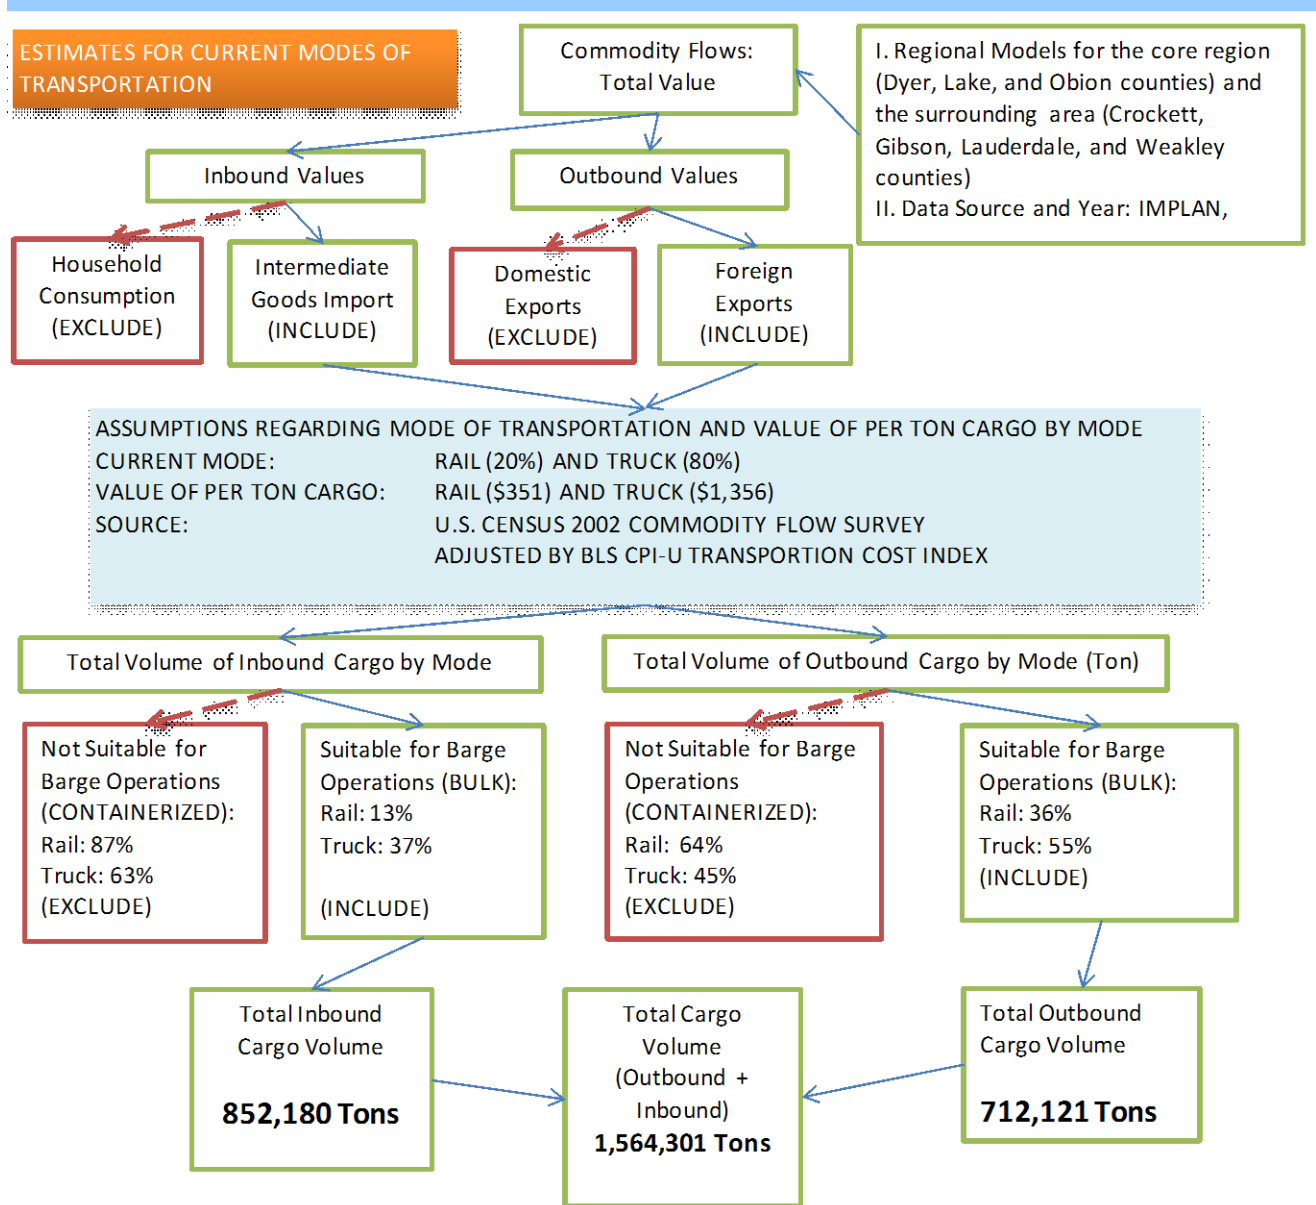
ESTIMATES FOR CURRENT MODES OF TRANSPORTATION

Commodity Flows: Total Value

I. Regional Models for the core region (Dyer, Lake, and Obion counties) and the surrounding area (Crockett, Gibson, Lauderdale, and Weakley counties)
II. Data Source and Year: IMPLAN,

Inbound Values

Outbound Values

Household Consumption (EXCLUDE)

Intermediate Goods Import (INCLUDE)

Domestic Exports (EXCLUDE)

Foreign Exports (INCLUDE)

ASSUMPTIONS REGARDING MODE OF TRANSPORTATION AND VALUE OF PER TON CARGO BY MODE
CURRENT MODE: RAIL (20%) AND TRUCK (80%)
VALUE OF PER TON CARGO: RAIL ($351) AND TRUCK ($1,356)
SOURCE: U.S. CENSUS 2002 COMMODITY FLOW SURVEY
ADJUSTED BY BLS CPI-U TRANSPORTION COST INDEX

Total Volume of Inbound Cargo by Mode

Total Volume of Outbound Cargo by Mode (Ton)

Not Suitable for Barge Operations (CONTAINERIZED):
Rail: 87%
Truck: 63%
(EXCLUDE)

Suitable for Barge Operations (BULK):
Rail: 13%
Truck: 37%

(INCLUDE)

Not Suitable for Barge Operations (CONTAINERIZED):
Rail: 64%
Truck: 45%
(EXCLUDE)

Suitable for Barge Operations (BULK):
Rail: 36%
Truck: 55%
(INCLUDE)

Total Inbound Cargo Volume

852,180 Tons

Total Cargo Volume (Outbound + Inbound)
1,564,301 Tons

Total Outbound Cargo Volume

712,121 Tons